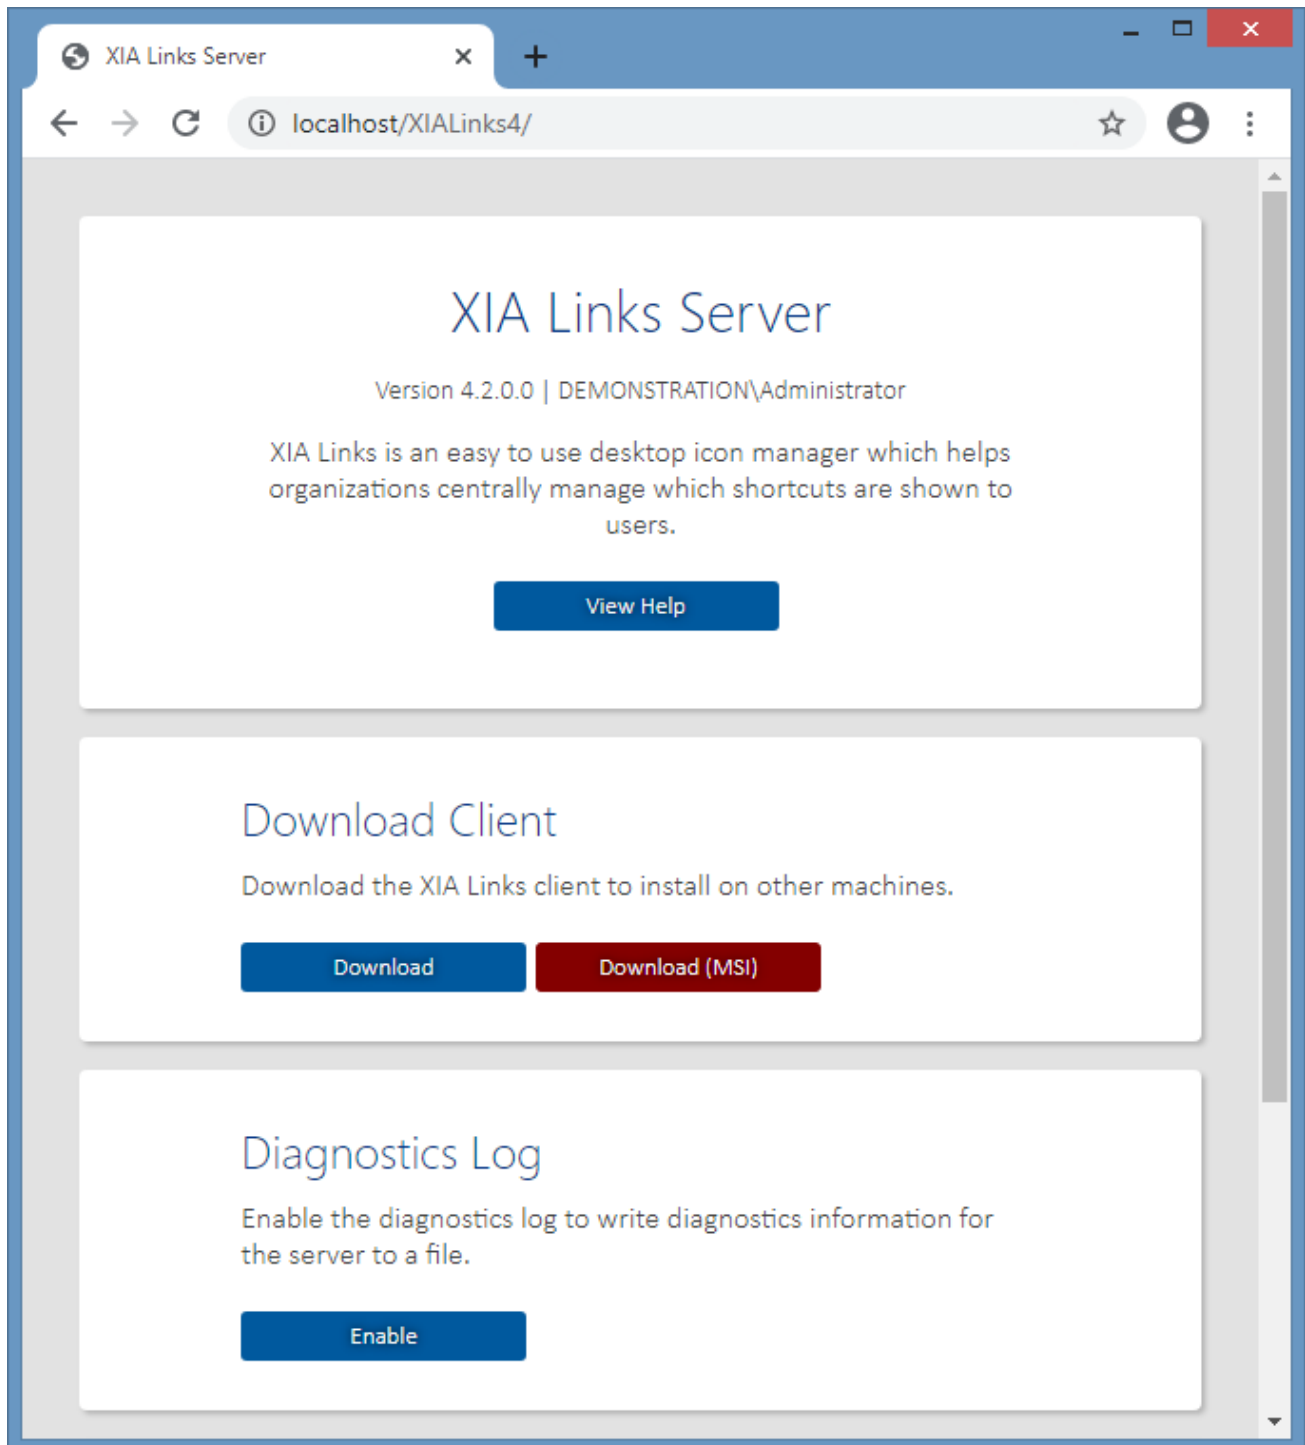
XIA Links Server

localhost/XIALinks4/

XIA Links Server

Version 4.2.0.0 | DEMONSTRATION\Administrator

XIA Links is an easy to use desktop icon manager which helps organizations centrally manage which shortcuts are shown to users.

View Help

Download Client

Download the XIA Links client to install on other machines.

Download

Download (MSI)

Diagnostics Log

Enable the diagnostics log to write diagnostics information for the server to a file.

Enable